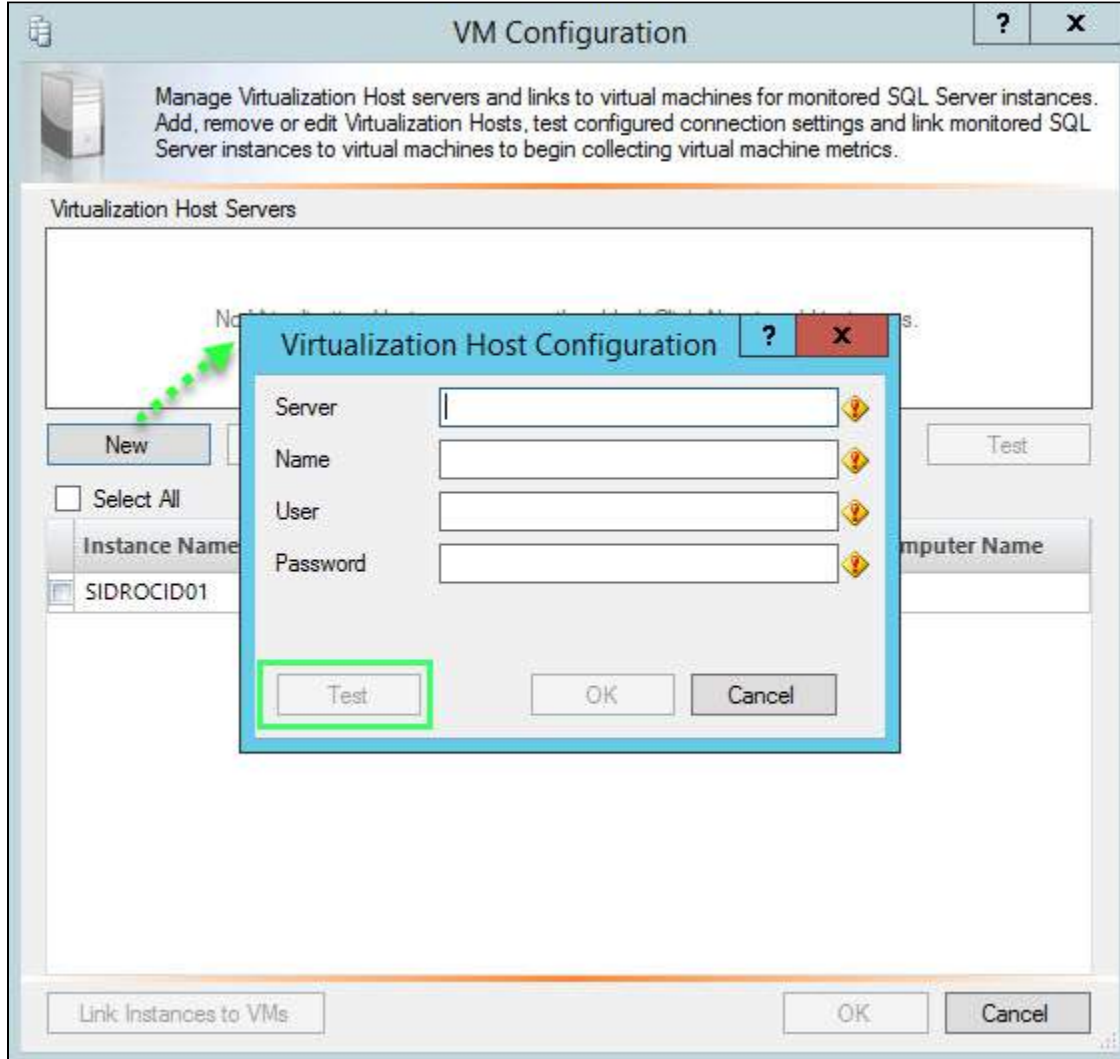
VM Configuration

?

x

Manage Virtualization Host servers and links to virtual machines for monitored SQL Server instances. Add, remove or edit Virtualization Hosts, test configured connection settings and link monitored SQL Server instances to virtual machines to begin collecting virtual machine metrics.

Virtualization Host Servers

No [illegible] s.

New

Test

Select All

Instance Name

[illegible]mputer Name

SIDROCID01

Virtualization Host Configuration

?

x

Server

Name

User

Password

Test

OK

Cancel

Link Instances to VMs

OK

Cancel